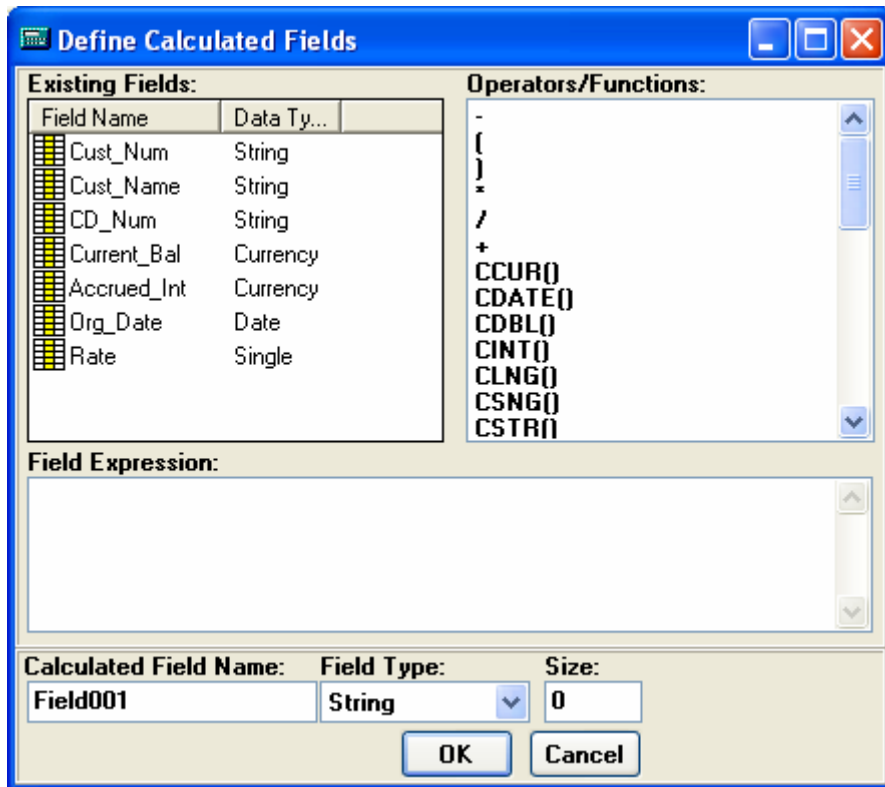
Define Calculated Fields

Existing Fields:

| Field Name | Data Ty... |
|---|---|
| Cust_Num | String |
| Cust_Name | String |
| CD_Num | String |
| Current_Bal | Currency |
| Accrued_Int | Currency |
| Org_Date | Date |
| Rate | Single |

Operators/Functions:

-
(
)
*
/
+
CCUR()
CDATE()
CDBL()
CINT()
CLNG()
CSNG()
CSTR()

Field Expression:

Calculated Field Name: Field001

Field Type: String

Size: 0

OK

Cancel